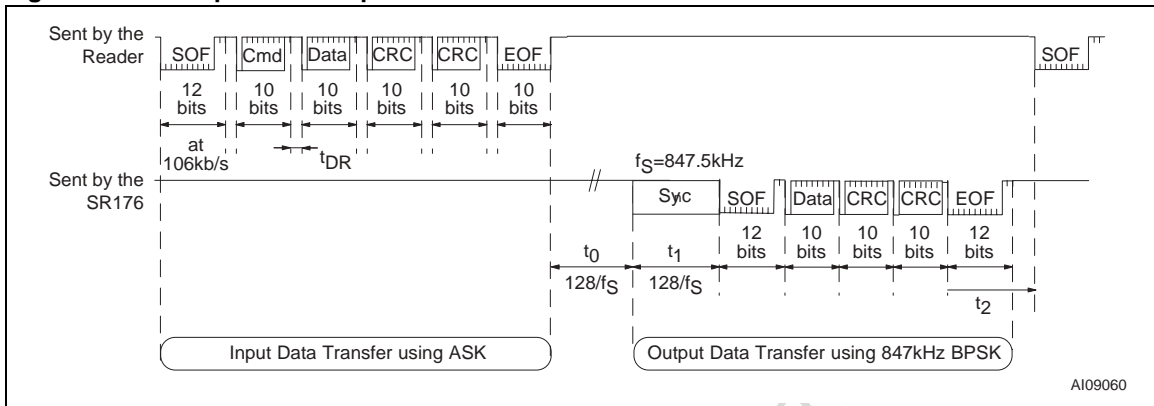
Sent by the Reader

SOF

Cmd

Data

CRC

CRC

EOF

SOF

12 bits

10 bits

10 bits

10 bits

10 bits

10 bits

at 106kb/s

$t_{DR}$

$f_S$=847.5kHz

Sent by the SR176

Sync

SOF

Data

CRC

CRC

EOF

12 bits

10 bits

10 bits

10 bits

12 bits

$t_0$

$128/f_S$

$t_1$

$128/f_S$

$t_2$

Input Data Transfer using ASK

Output Data Transfer using 847kHz BPSK

AI09060